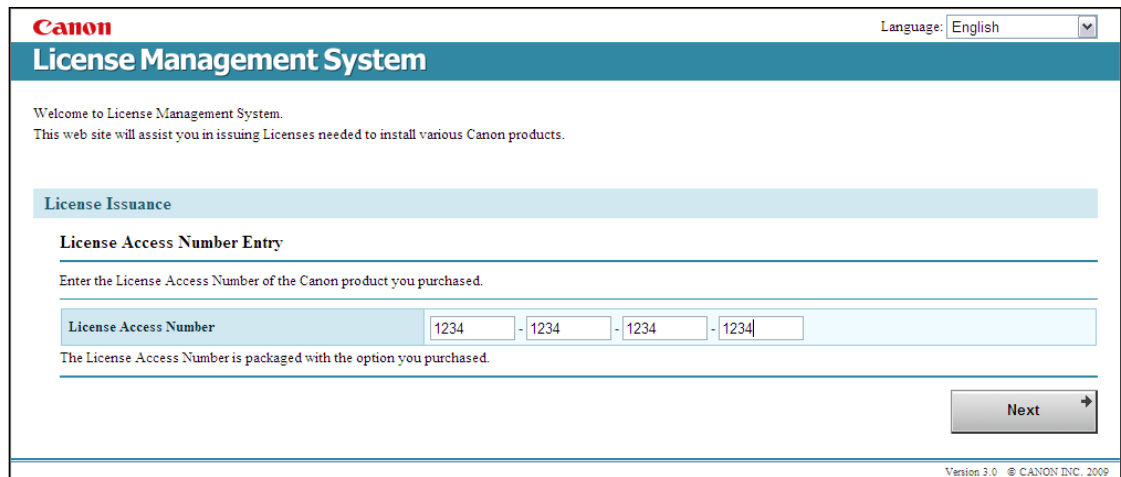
Canon

Language: English

License Management System

Welcome to License Management System.
This web site will assist you in issuing Licenses needed to install various Canon products.

License Issuance

License Access Number Entry

Enter the License Access Number of the Canon product you purchased.

| License Access Number | 1234 - 1234 - 1234 - 1234 |
|---|---|

The License Access Number is packaged with the option you purchased.

Next

Version 3.0 © CANON INC. 2009